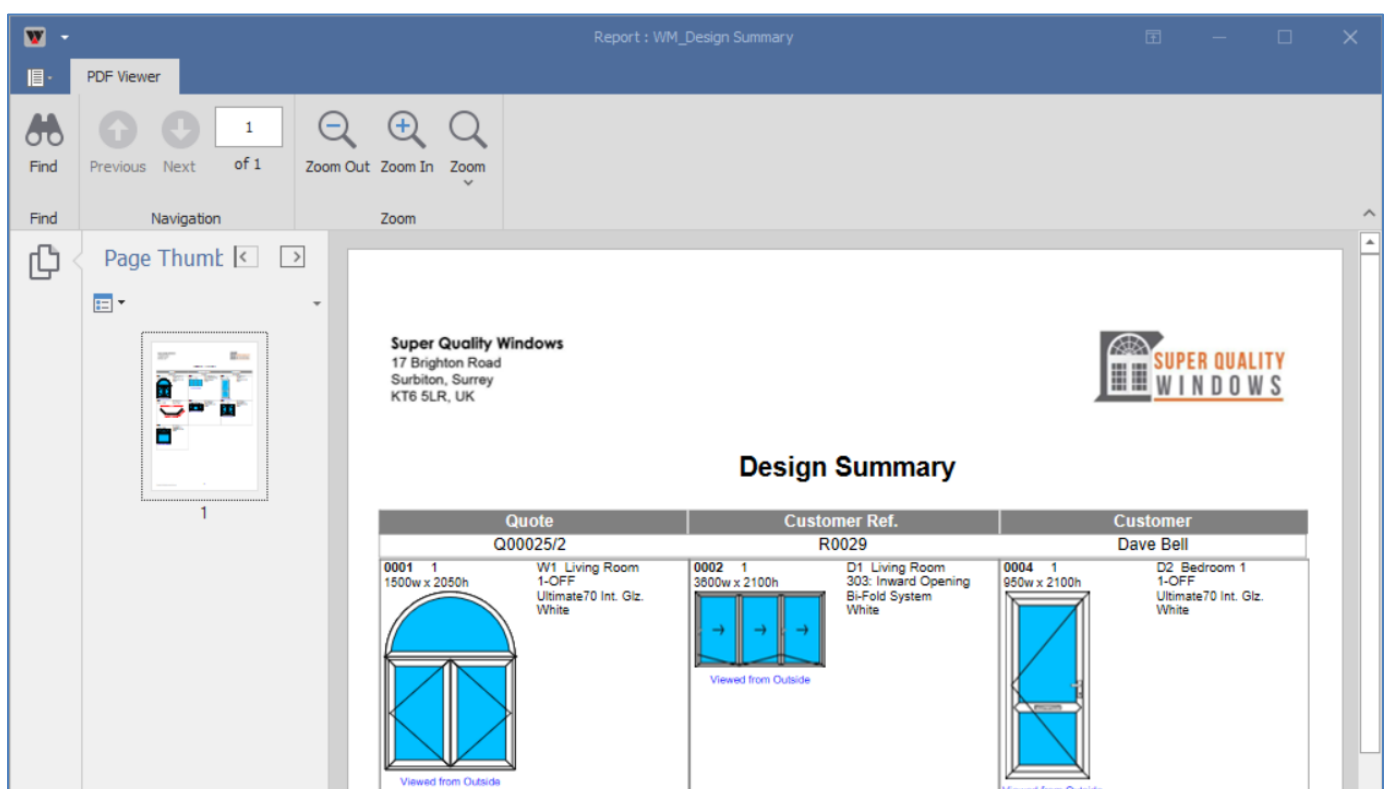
Report : WM_Design Summary

PDF Viewer

Find
Previous Next 1 of 1
Zoom Out Zoom In Zoom

Find Navigation Zoom

Page Thumb

1

Super Quality Windows
17 Brighton Road
Surbiton, Surrey
KT6 5LR, UK

SUPER QUALITY WINDOWS

Design Summary

| Quote | Customer Ref. | Customer |
|---|---|---|
| Q00025/2 | R0029 | Dave Bell |

0001 1
1500w x 2050h
W1 Living Room
1-OFF
Ultimate70 Int. Glz.
White
Viewed from Outside

0002 1
3600w x 2100h
D1 Living Room
303: Inward Opening
Bi-Fold System
White
Viewed from Outside

0004 1
950w x 2100h
D2 Bedroom 1
1-OFF
Ultimate70 Int. Glz.
White
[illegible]